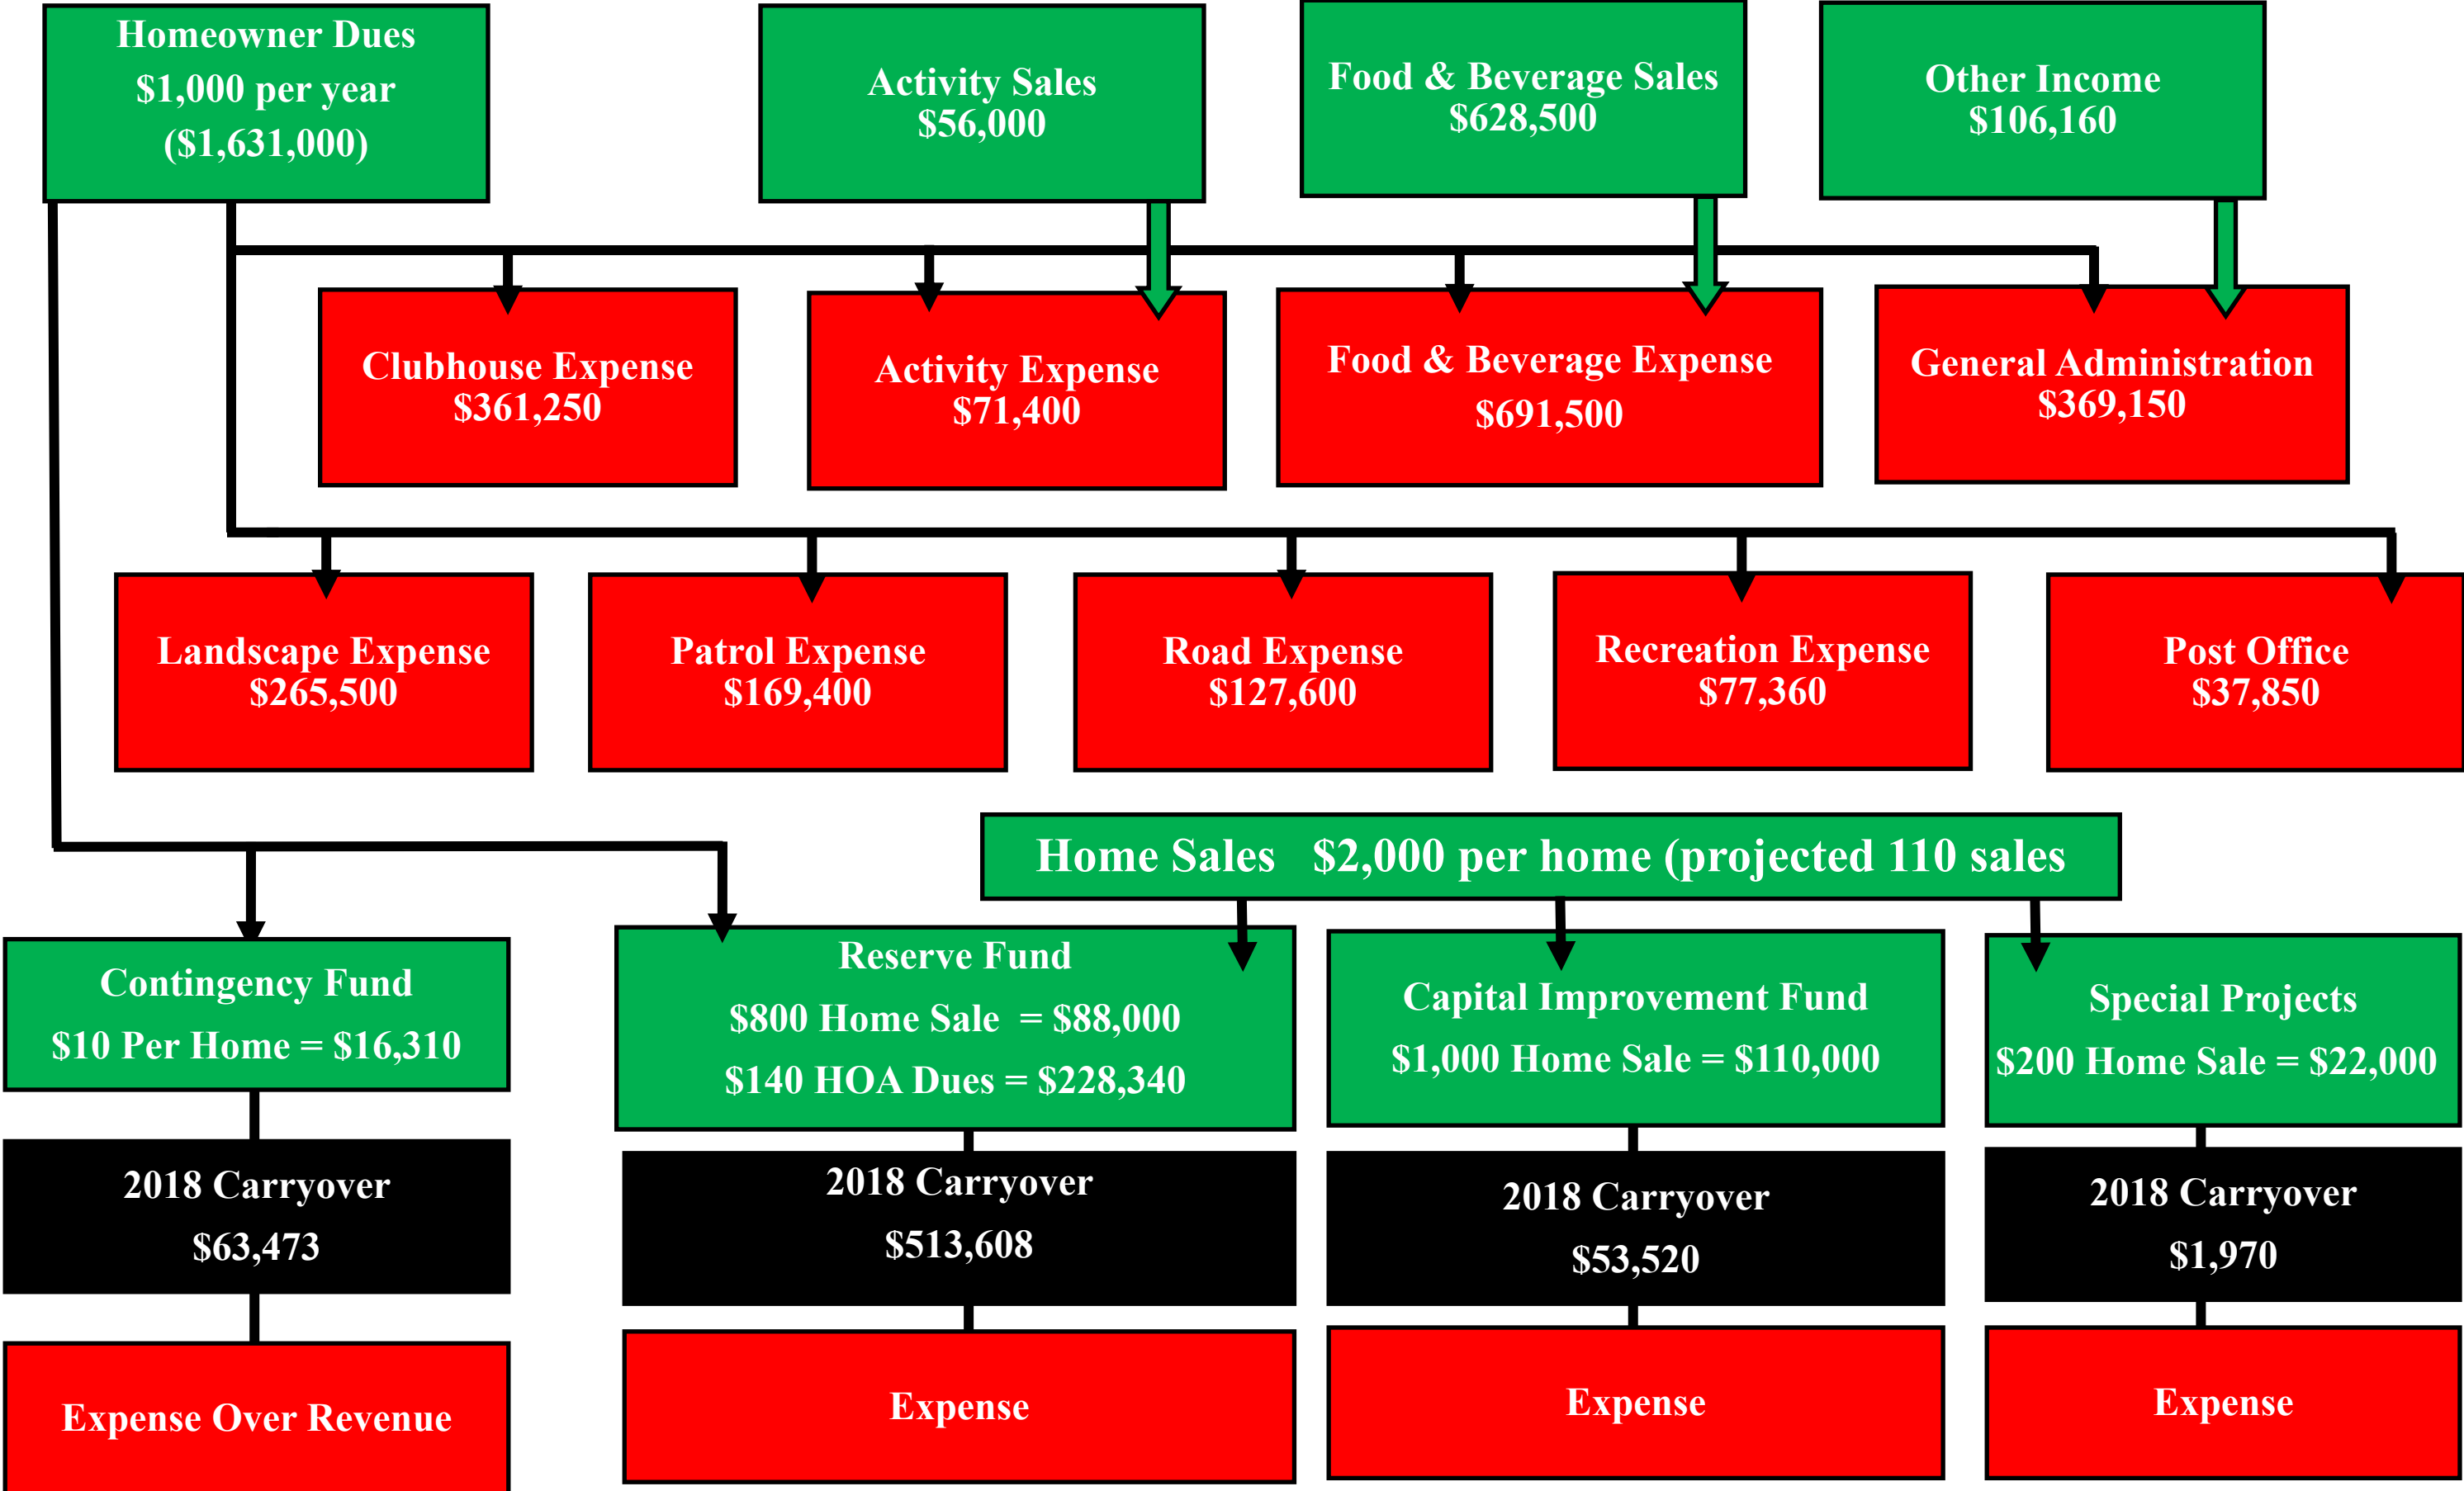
Homeowner Dues
$1,000 per year
($1,631,000)

Activity Sales
$56,000

Food & Beverage Sales
$628,500

Other Income
$106,160

Clubhouse Expense
$361,250

Activity Expense
$71,400

Food & Beverage Expense
$691,500

General Administration
$369,150

Landscape Expense
$265,500

Patrol Expense
$169,400

Road Expense
$127,600

Recreation Expense
$77,360

Post Office
$37,850

Home Sales $2,000 per home (projected 110 sales

Contingency Fund
$10 Per Home = $16,310

Reserve Fund
$800 Home Sale = $88,000
$140 HOA Dues = $228,340

Capital Improvement Fund
$1,000 Home Sale = $110,000

Special Projects
$200 Home Sale = $22,000

2018 Carryover
$63,473

2018 Carryover
$513,608

2018 Carryover
$53,520

2018 Carryover
$1,970

Expense Over Revenue

Expense

Expense

Expense